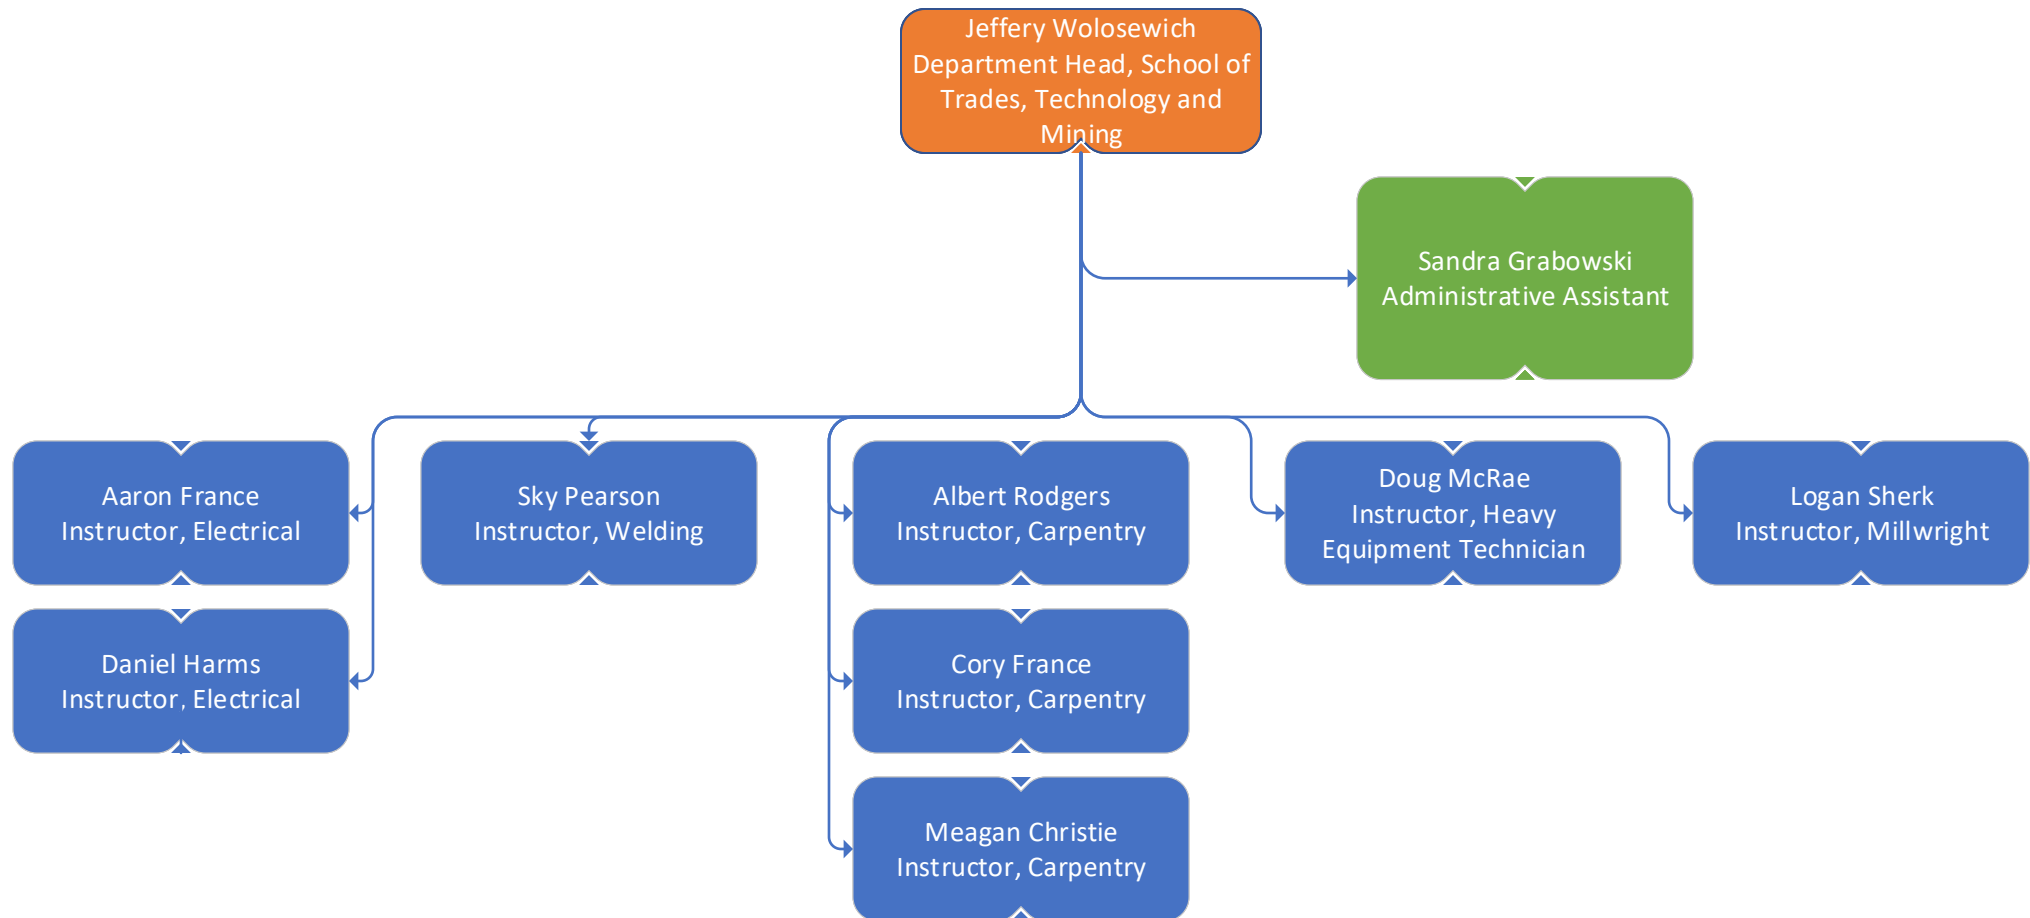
Jeffery Wolosewich
Department Head, School of Trades, Technology and Mining

Sandra Grabowski
Administrative Assistant

Aaron France
Instructor, Electrical

Daniel Harms
Instructor, Electrical

Sky Pearson
Instructor, Welding

Albert Rodgers
Instructor, Carpentry

Cory France
Instructor, Carpentry

Meagan Christie
Instructor, Carpentry

Doug McRae
Instructor, Heavy Equipment Technician

Logan Sherk
Instructor, Millwright